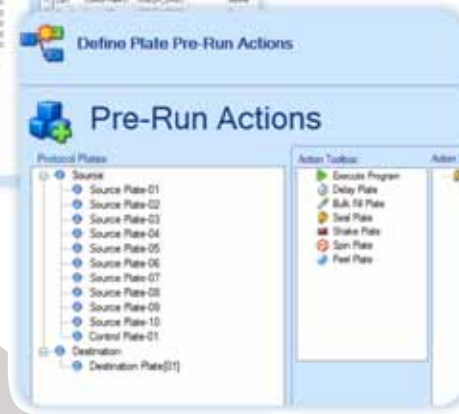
Define Plate Pre-Run Actions

Pre-Run Actions

Protocol Plates
Source
Source Plate-01
Source Plate-02
Source Plate-03
Source Plate-04
Source Plate-05
Source Plate-06
Source Plate-07
Source Plate-08
Source Plate-09
Source Plate-10
Control Plate-01
Destination
Destination Plate[01]

Action Toolbox
Execute Program
Delay Plate
Bulk Fill Plate
Seal Plate
Shake Plate
Spin Plate
Peel Plate

Action